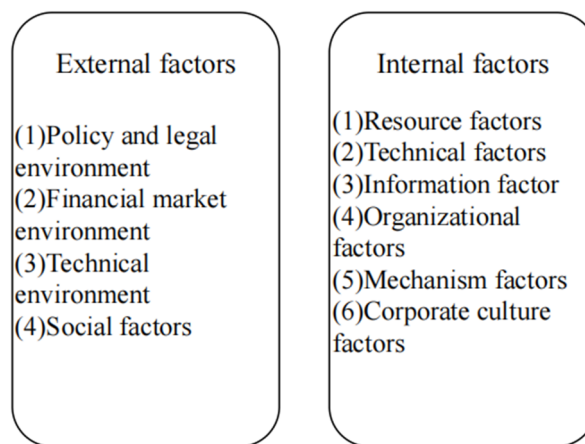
External factors

(1)Policy and legal environment
(2)Financial market environment
(3)Technical environment
(4)Social factors

Internal factors

(1)Resource factors
(2)Technical factors
(3)Information factor
(4)Organizational factors
(5)Mechanism factors
(6)Corporate culture factors